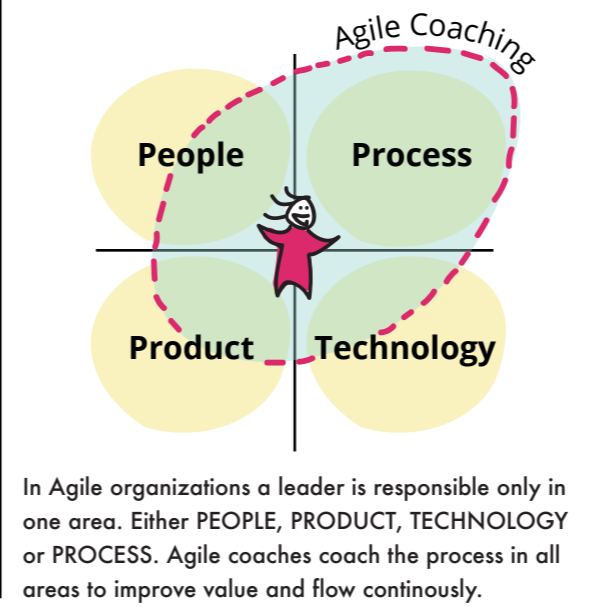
Agile Coaching

People

Process

Product

Technology

In Agile organizations a leader is responsible only in one area. Either PEOPLE, PRODUCT, TECHNOLOGY or PROCESS. Agile coaches coach the process in all areas to improve value and flow continously.